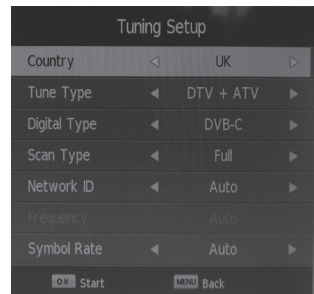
Tuning Setup

| | |
|---|---|
| Country | UK |
| Tune Type | DTV + ATV |
| Digital Type | DVB-C |
| Scan Type | Full |
| Network ID | Auto |
| Frequency | Auto |
| Symbol Rate | Auto |

OK Start MENU Back